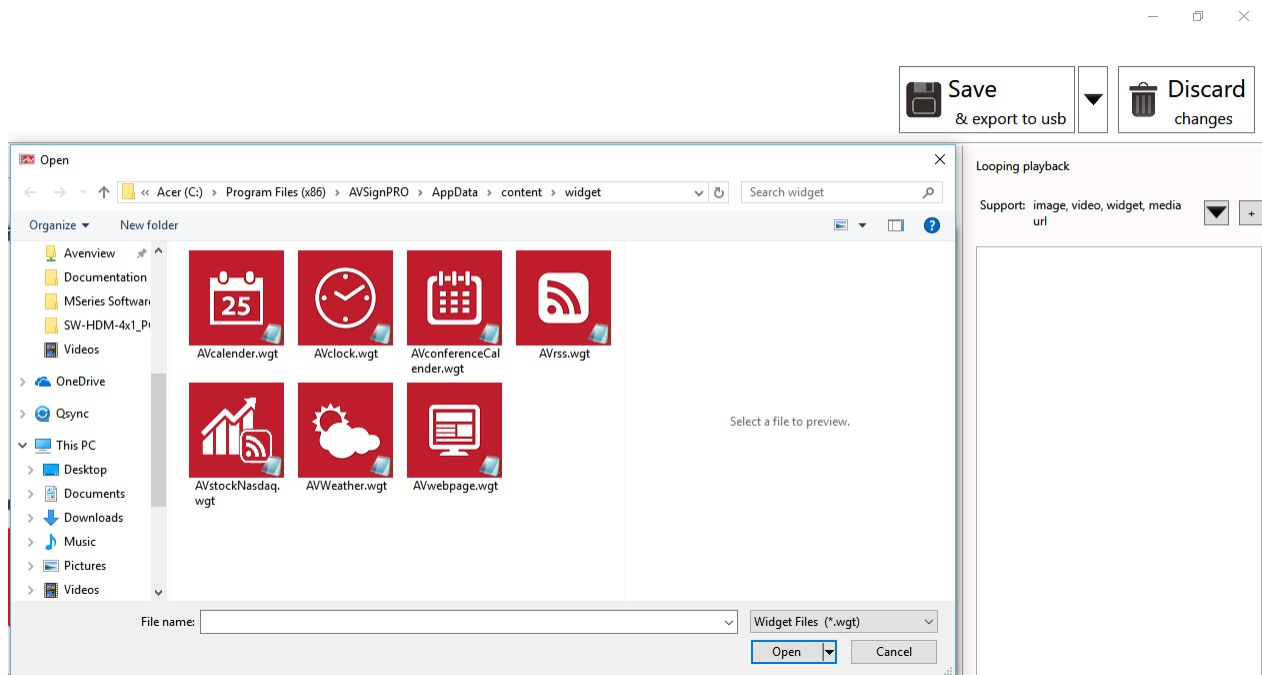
Save
& export to usb

Discard
changes

Open

« Acer (C:) › Program Files (x86) › AVSignPRO › AppData › content › widget

Search widget

Organize ▾ New folder

Avenview
Documentation
MSeries Softwar
SW-HDM-4x1_P
Videos
OneDrive
Qsync
This PC
Desktop
Documents
Downloads
Music
Pictures
Videos

25

AVcalender.wgt
AVclock.wgt
AVconferenceCalender.wgt
AVrss.wgt
AVstockNasdaq.wgt
AVWeather.wgt
AVwebpage.wgt

Select a file to preview.

File name:

Widget Files (*.wgt)

Open

Cancel

Looping playback

Support: image, video, widget, media url

+